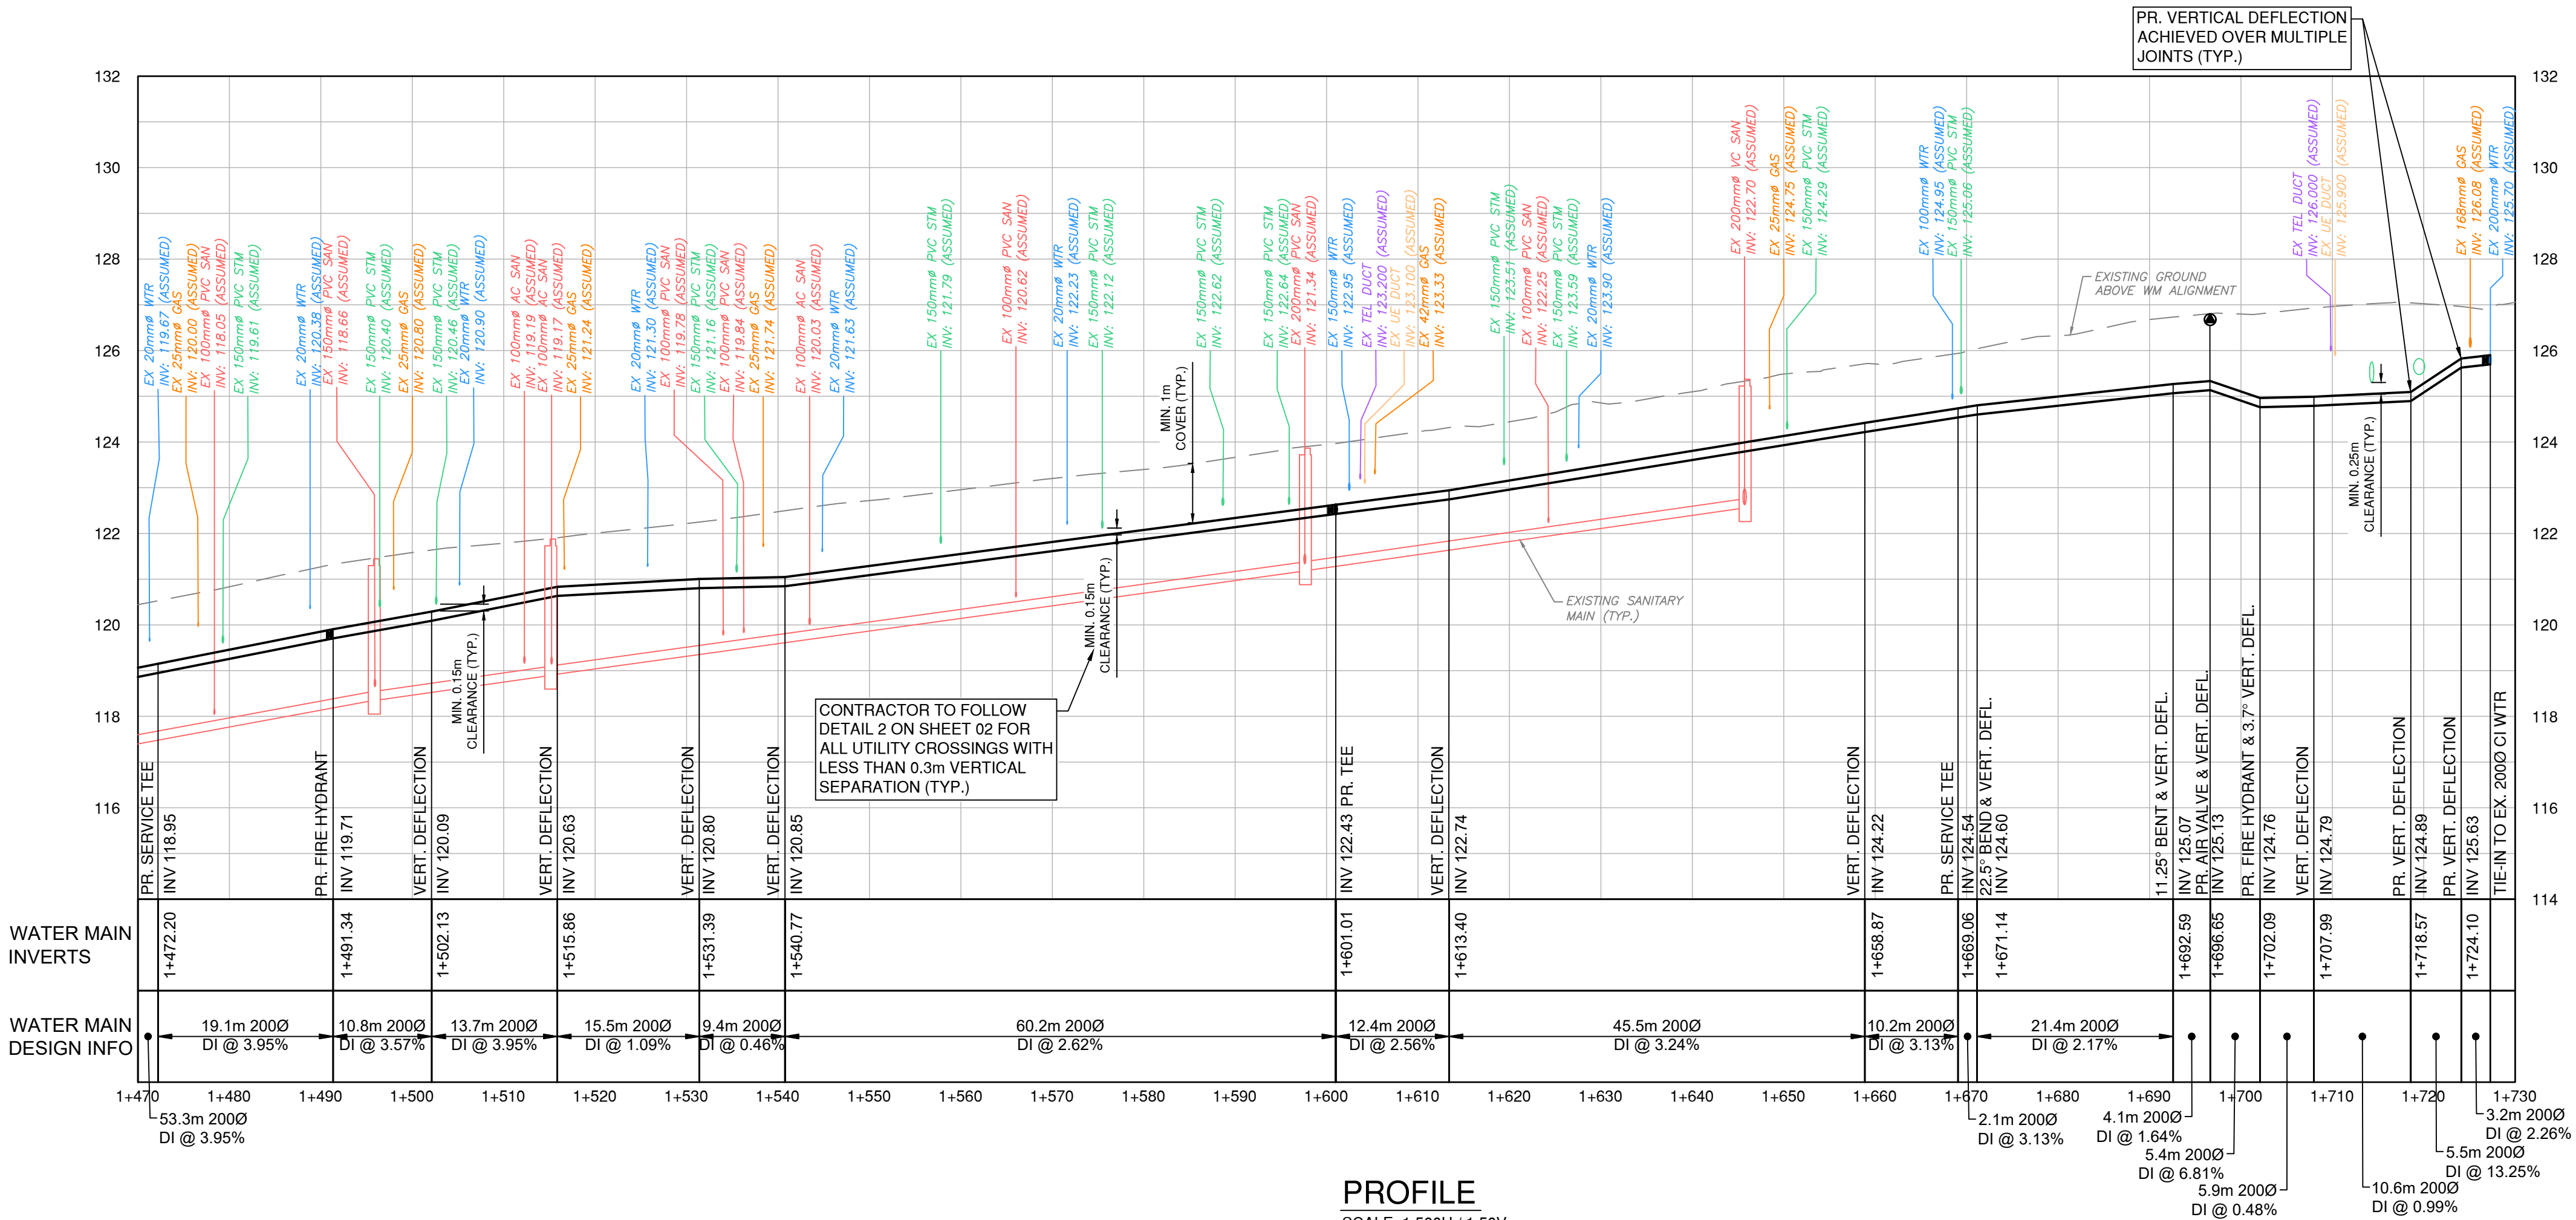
PR. VERTICAL DEFLECTION ACHIEVED OVER MULTIPLE JOINTS (TYP.)

132
130
128
126
124
122
120
118
116
114

EX 20mmØ WTR INV: 119.67 (ASSUMED)
EX 25mmØ GAS INV: 120.00 (ASSUMED)
EX 100mmØ PVC SAN INV: 118.05 (ASSUMED)
EX 150mmØ PVC STM INV: 119.61 (ASSUMED)
EX 20mmØ WTR INV: 120.38 (ASSUMED)
EX 150mmØ PVC SAN INV: 118.66 (ASSUMED)
EX 150mmØ PVC STM INV: 120.40 (ASSUMED)
EX 25mmØ GAS INV: 120.80 (ASSUMED)
EX 150mmØ PVC STM INV: 120.46 (ASSUMED)
EX 20mmØ WTR INV: 120.90 (ASSUMED)
EX 100mmØ AC SAN INV: 119.19 (ASSUMED)
EX 100mmØ AC SAN INV: 119.17 (ASSUMED)
EX 25mmØ GAS INV: 121.24 (ASSUMED)
EX 20mmØ WTR INV: 121.30 (ASSUMED)
EX 100mmØ PVC SAN INV: 119.78 (ASSUMED)
EX 150mmØ PVC STM INV: 121.16 (ASSUMED)
EX 100mmØ PVC SAN INV: 119.84 (ASSUMED)
EX 25mmØ GAS INV: 121.74 (ASSUMED)
EX 100mmØ AC SAN INV: 120.03 (ASSUMED)
EX 20mmØ WTR INV: 121.63 (ASSUMED)
EX 150mmØ PVC STM INV: 121.79 (ASSUMED)
EX 100mmØ PVC SAN INV: 120.62 (ASSUMED)
EX 20mmØ WTR INV: 122.23 (ASSUMED)
EX 150mmØ PVC STM INV: 122.12 (ASSUMED)
MIN. 1m COVER (TYP.)
EX 150mmØ PVC STM INV: 122.62 (ASSUMED)
EX 150mmØ PVC STM INV: 122.64 (ASSUMED)
EX 200mmØ PVC SAN INV: 121.34 (ASSUMED)
EX 150mmØ WTR INV: 122.95 (ASSUMED)
EX TEL DUCT INV: 123.200 (ASSUMED)
EX UE DUCT INV: 123.100 (ASSUMED)
EX 42mmØ GAS INV: 123.33 (ASSUMED)
EX 150mmØ PVC STM INV: 123.51 (ASSUMED)
EX 100mmØ PVC SAN INV: 122.25 (ASSUMED)
EX 150mmØ PVC STM INV: 123.59 (ASSUMED)
EX 20mmØ WTR INV: 123.90 (ASSUMED)
EX 200mmØ VC SAN INV: 122.70 (ASSUMED)
EX 25mmØ GAS INV: 124.75 (ASSUMED)
EX 150mmØ PVC STM INV: 124.29 (ASSUMED)
EX 100mmØ WTR INV: 124.95 (ASSUMED)
EX 150mmØ PVC STM INV: 125.06 (ASSUMED)
EXISTING GROUND ABOVE WM ALIGNMENT
EX TEL DUCT INV: 126.000 (ASSUMED)
EX UE DUCT INV: 125.900 (ASSUMED)
EX 168mmØ GAS INV: 126.08 (ASSUMED)
EX 200mmØ WTR INV: 125.70 (ASSUMED)
MIN. 0.25m CLEARANCE (TYP.)
MIN. 0.15m CLEARANCE (TYP.)
MIN. 0.15m CLEARANCE (TYP.)
EXISTING SANITARY MAIN (TYP.)
CONTRACTOR TO FOLLOW DETAIL 2 ON SHEET 02 FOR ALL UTILITY CROSSINGS WITH LESS THAN 0.3m VERTICAL SEPARATION (TYP.)

PR. SERVICE TEE INV 118.95
PR. FIRE HYDRANT INV 119.71
VERT. DEFLECTION INV 120.09
VERT. DEFLECTION INV 120.63
VERT. DEFLECTION INV 120.80
VERT. DEFLECTION INV 120.85
INV 122.43 PR. TEE
VERT. DEFLECTION INV 122.74
VERT. DEFLECTION INV 124.22
PR. SERVICE TEE INV 124.54
22.5° BEND & VERT. DEFL. INV 124.60
11.25° BENT & VERT. DEFL. INV 125.07
PR. AIR VALVE & VERT. DEFL. INV 125.13
PR. FIRE HYDRANT & 3.7° VERT. DEFL. INV 124.76
VERT. DEFLECTION INV 124.79
PR. VERT. DEFLECTION INV 124.89
PR. VERT. DEFLECTION INV 125.63
TIE-IN TO EX. 200Ø CI WTR

WATER MAIN INVERTS
1+472.20
1+491.34
1+502.13
1+515.86
1+531.39
1+540.77
1+601.01
1+613.40
1+658.87
1+669.06
1+671.14
1+692.59
1+696.65
1+702.09
1+707.99
1+718.57
1+724.10

WATER MAIN DESIGN INFO
19.1m 200Ø DI @ 3.95%
10.8m 200Ø DI @ 3.57%
13.7m 200Ø DI @ 3.95%
15.5m 200Ø DI @ 1.09%
9.4m 200Ø DI @ 0.46%
60.2m 200Ø DI @ 2.62%
12.4m 200Ø DI @ 2.56%
45.5m 200Ø DI @ 3.24%
10.2m 200Ø DI @ 3.13%
21.4m 200Ø DI @ 2.17%

1+470 1+480 1+490 1+500 1+510 1+520 1+530 1+540 1+550 1+560 1+570 1+580 1+590 1+600 1+610 1+620 1+630 1+640 1+650 1+660 1+670 1+680 1+690 1+700 1+710 1+720 1+730

53.3m 200Ø DI @ 3.95%
2.1m 200Ø DI @ 3.13%
4.1m 200Ø DI @ 1.64%
5.4m 200Ø DI @ 6.81%
5.9m 200Ø DI @ 0.48%
10.6m 200Ø DI @ 0.99%
5.5m 200Ø DI @ 13.25%
3.2m 200Ø DI @ 2.26%

PROFILE
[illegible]